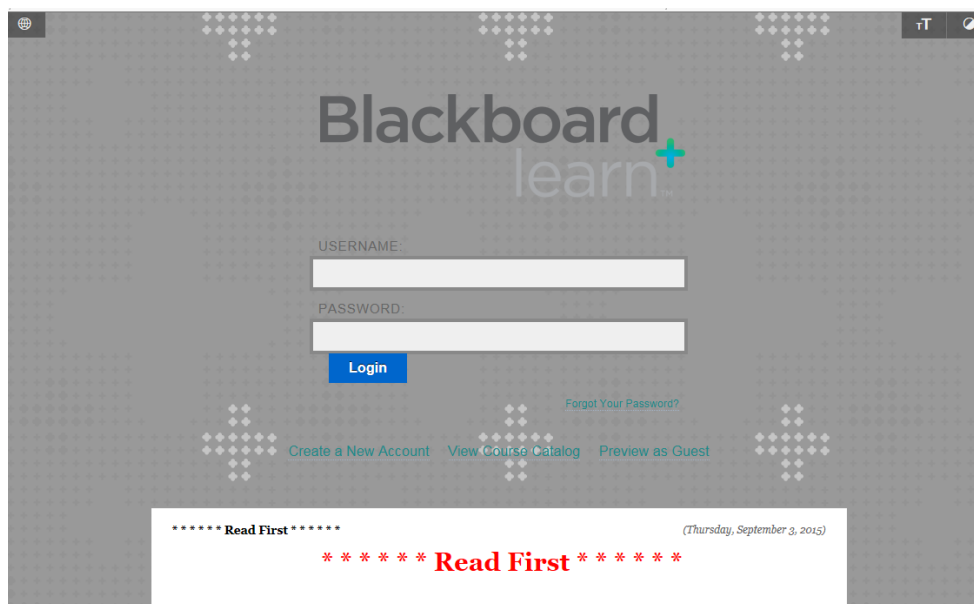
тT

Blackboard learn

USERNAME:

PASSWORD:

Login

Forgot Your Password?

Create a New Account View Course Catalog Preview as Guest

* * * * * * Read First * * * * * * (Thursday, September 3, 2015)

* * * * * * Read First * * * * * *